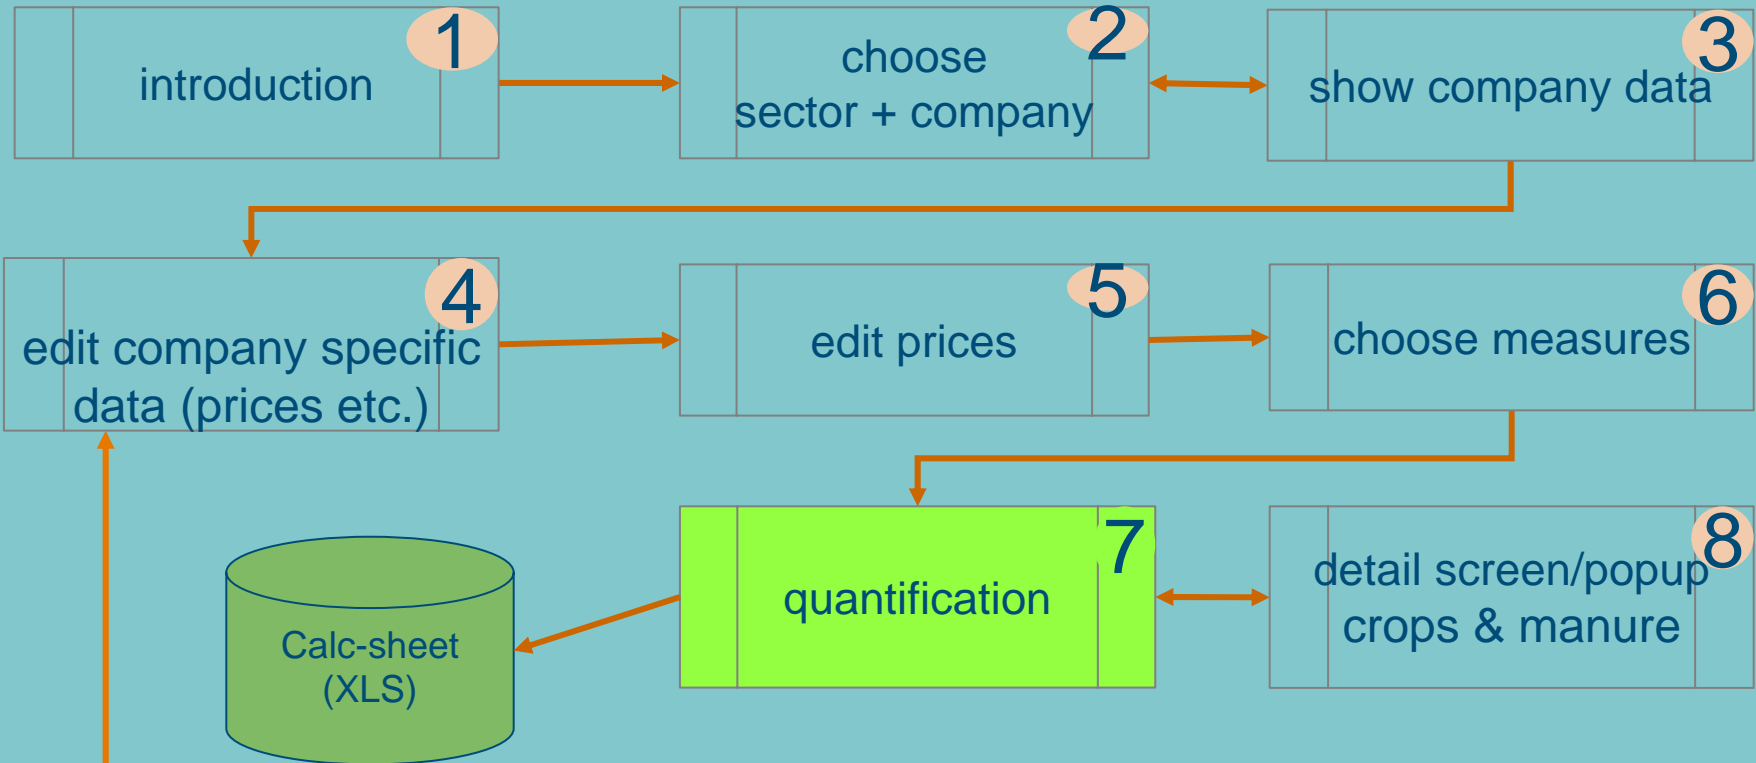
introduction 1

choose sector + company 2

show company data 3

edit company specific data (prices etc.) 4

edit prices 5

choose measures 6

quantification 7

detail screen/popup crops & manure 8

Calc-sheet (XLS)